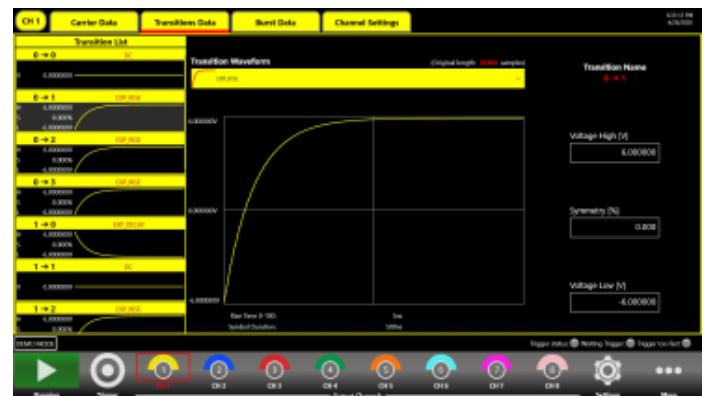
CH 1

Carrier Data

Transition Data

Burst Data

Channel Settings

Transition List

0 → 0

DC

0.000000

0 → 1

EXP RISE

6.000000

0.000%

-6.000000

0 → 2

EXP RISE

0 → 3

EXP RISE

1 → 0

EXP DECAY

6.000000

0.000%

-6.000000

1 → 1

DC

0.000000

1 → 2

EXP RISE

Transition Waveform

EXP_RISE

6.000000V

0.000000V

-6.000000V

Rise Time (0-100):

1ms

Symbol Duration:

500ns

Transition Name

0 → 1

Voltage High [V]

6.000000

Symmetry [%]

0.000

Voltage Low [V]

-6.000000

DEMO MODE

Trigger Status

Waiting Trigger

Trigger Too Fast

Running

Trigger

CH 1

CH 2

CH 3

CH 4

CH 5

CH 6

CH 7

CH 8

Output Channels

Settings

More